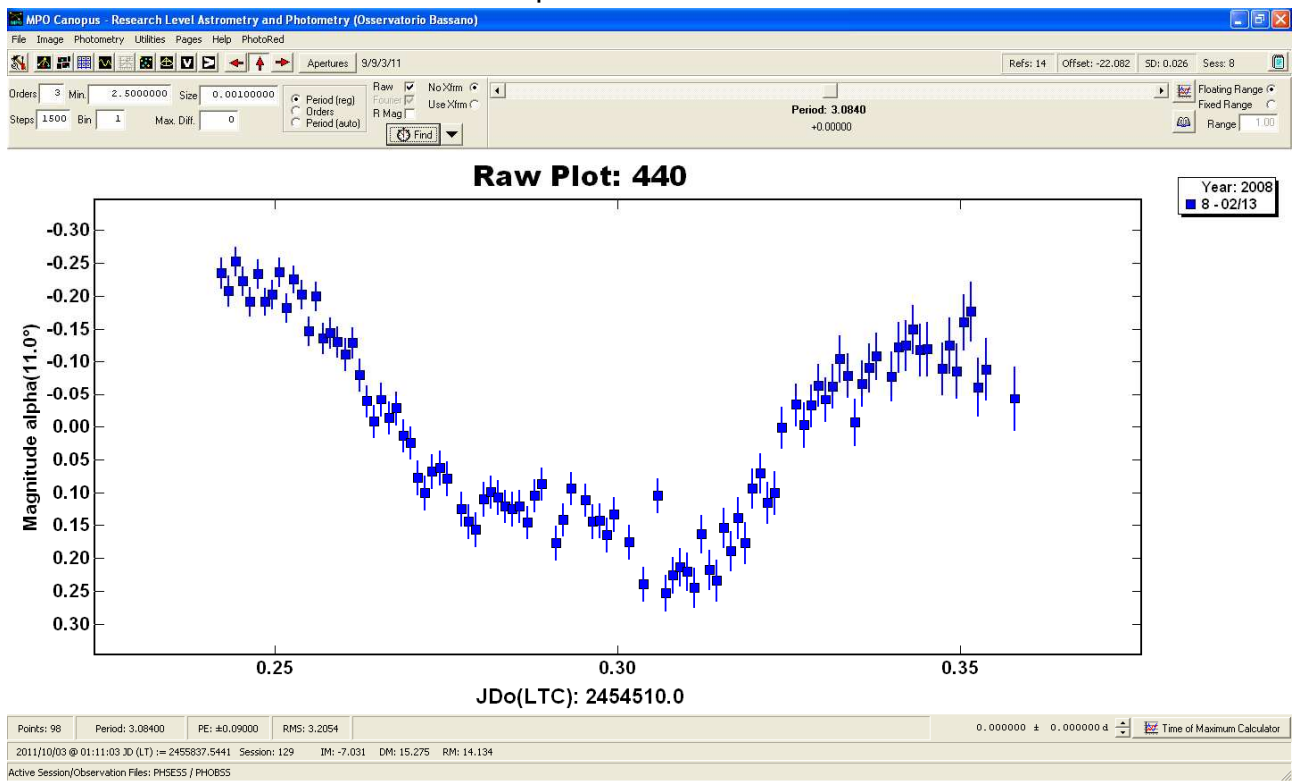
MPO Canopus - Research Level Astrometry and Photometry (Osservatorio Bassano)

File Image Photometry Utilities Pages Help PhotoRed

Apertures 9/9/3/11

Refs: 14 Offset: -22.082 SD: 0.026 Sess: 8

Orders 3 Min. 2.5000000 Size 0.00100000
Steps 1500 Bin 1 Max. Diff. 0

Period (reg)
Orders
Period (auto)

Raw
Fourier
R Mag

No Xfrm
Use Xfrm

Find

Period: 3.0840
+0.00000

Floating Range
Fixed Range
Range 1.00

Raw Plot: 440

Year: 2008
8 - 02/13

-0.30
-0.25
-0.20
-0.15
-0.10
-0.05
0.00
0.05
0.10
0.15
0.20
0.25
0.30

Magnitude alpha(11.0°)

0.25 0.30 0.35

JDo(LTC): 2454510.0

Points: 98 Period: 3.08400 PE: ±0.09000 RMS: 3.2054

0.000000 ± 0.000000 d Time of Maximum Calculator

2011/10/03 @ 01:11:03 JD (LT) := 2455837.5441 Session: 129 IM: -7.031 DM: 15.275 RM: 14.134

Active Session/Observation Files: PHSESS / PHOBSS